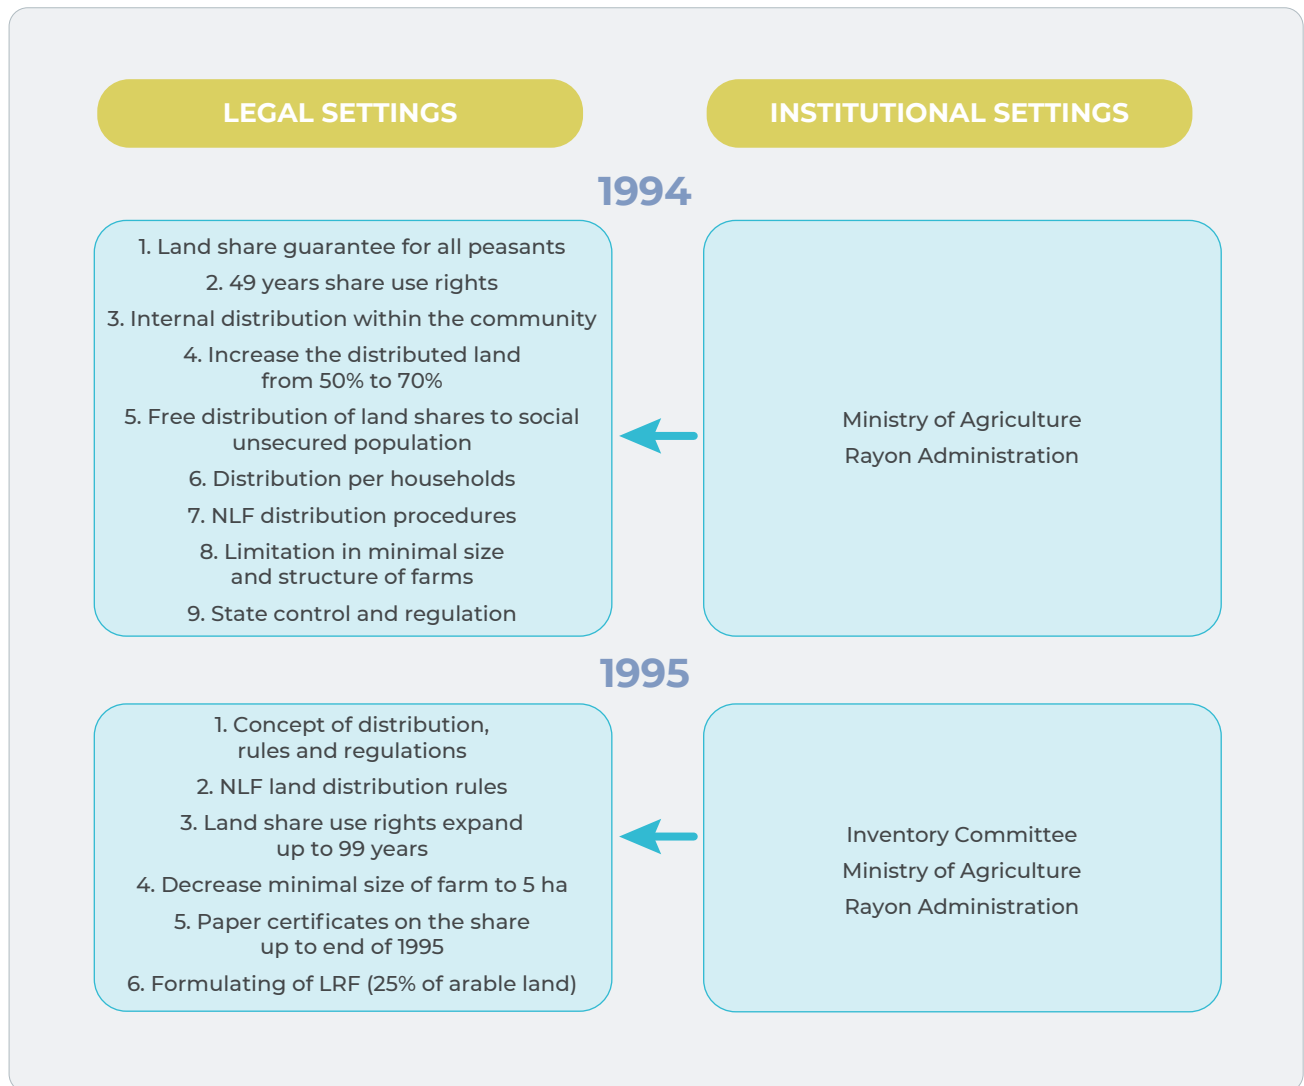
LEGAL SETTINGS

INSTITUTIONAL SETTINGS

1994

1. Land share guarantee for all peasants
2. 49 years share use rights
3. Internal distribution within the community
4. Increase the distributed land from 50% to 70%
5. Free distribution of land shares to social unsecured population
6. Distribution per households
7. NLF distribution procedures
8. Limitation in minimal size and structure of farms
9. State control and regulation

Ministry of Agriculture
Rayon Administration

1995

1. Concept of distribution, rules and regulations
2. NLF land distribution rules
3. Land share use rights expand up to 99 years
4. Decrease minimal size of farm to 5 ha
5. Paper certificates on the share up to end of 1995
6. Formulating of LRF (25% of arable land)

Inventory Committee
Ministry of Agriculture
Rayon Administration